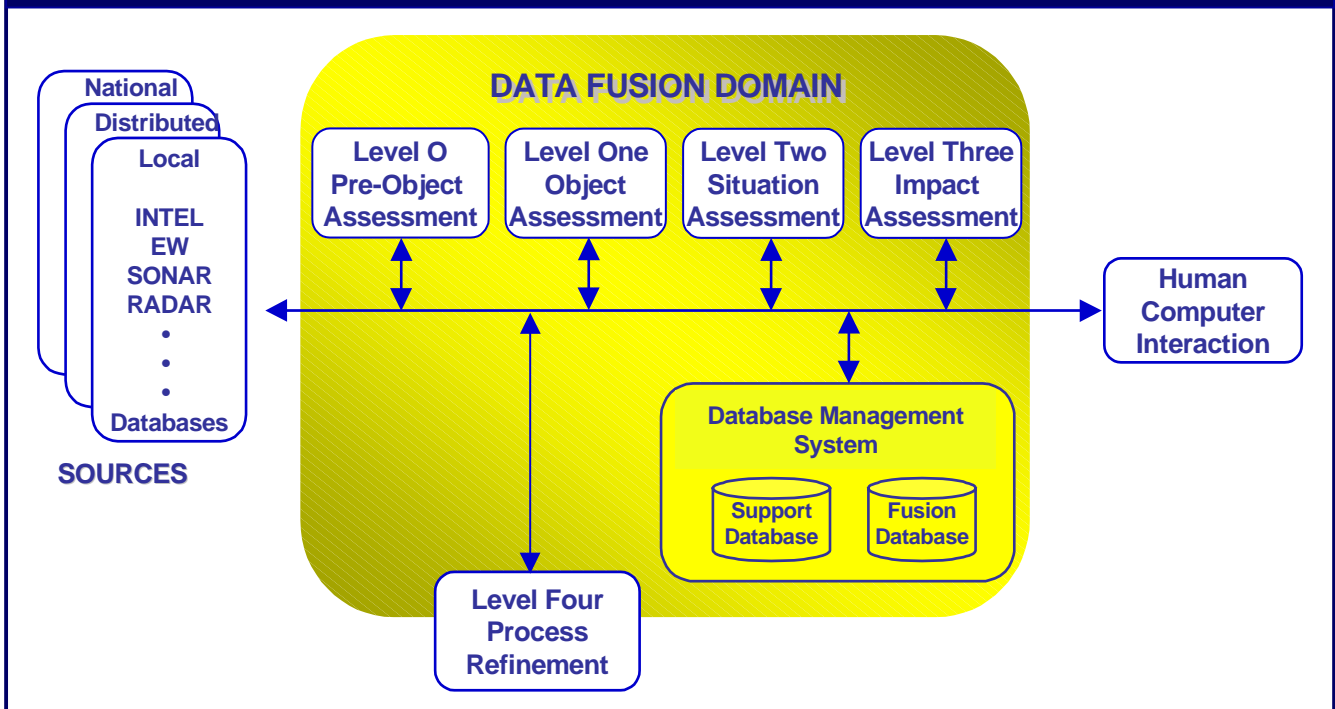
National
Distributed
Local

INTEL
EW
SONAR
RADAR
•
•
•
Databases

SOURCES

DATA FUSION DOMAIN

Level O
Pre-Object
Assessment

Level One
Object
Assessment

Level Two
Situation
Assessment

Level Three
Impact
Assessment

Human
Computer
Interaction

Database Management
System

Support
Database

Fusion
Database

Level Four
Process
Refinement